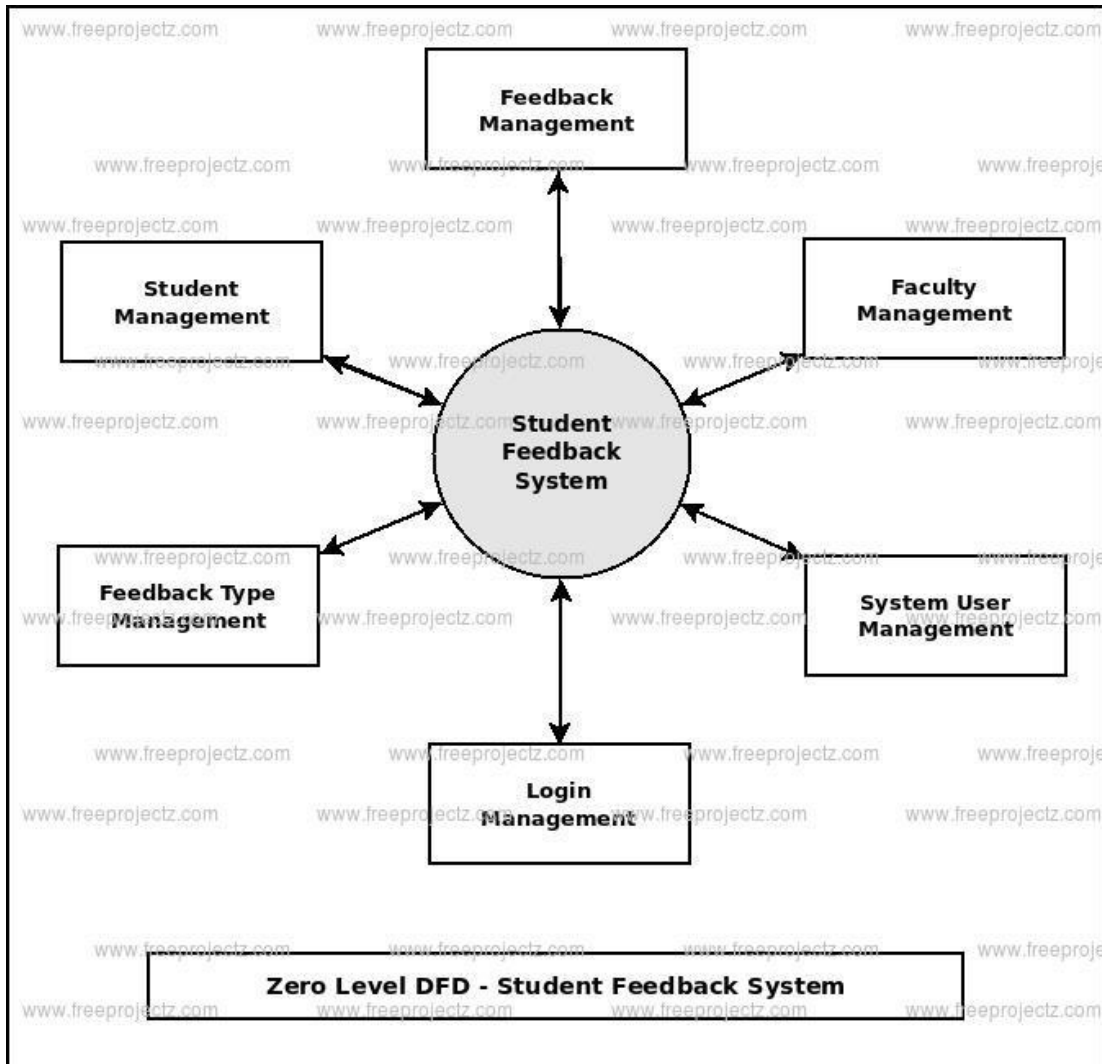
www.freeprojectz.com www.freeprojectz.com www.freeprojectz.com www.freeprojectz.com

Feedback Management

Student Management

Faculty Management

Student Feedback System

Feedback Type Management

System User Management

Login Management

Zero Level DFD - Student Feedback System